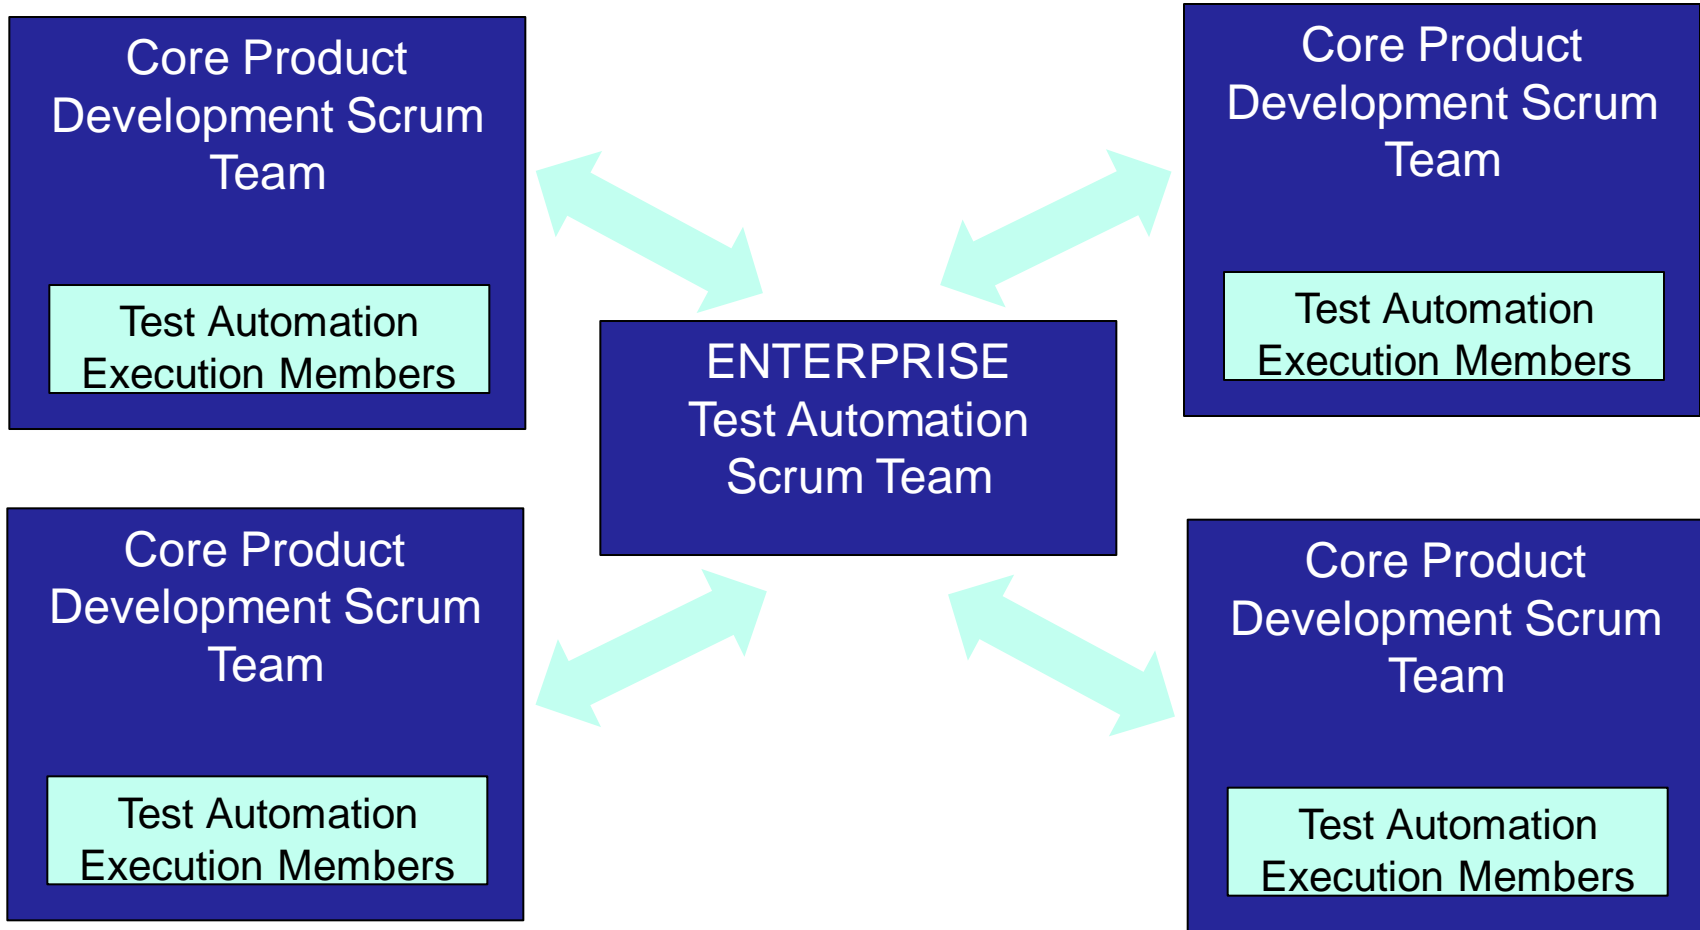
Core Product Development Scrum Team

Test Automation Execution Members

Core Product Development Scrum Team

Test Automation Execution Members

ENTERPRISE Test Automation Scrum Team

Core Product Development Scrum Team

Test Automation Execution Members

Core Product Development Scrum Team

Test Automation Execution Members